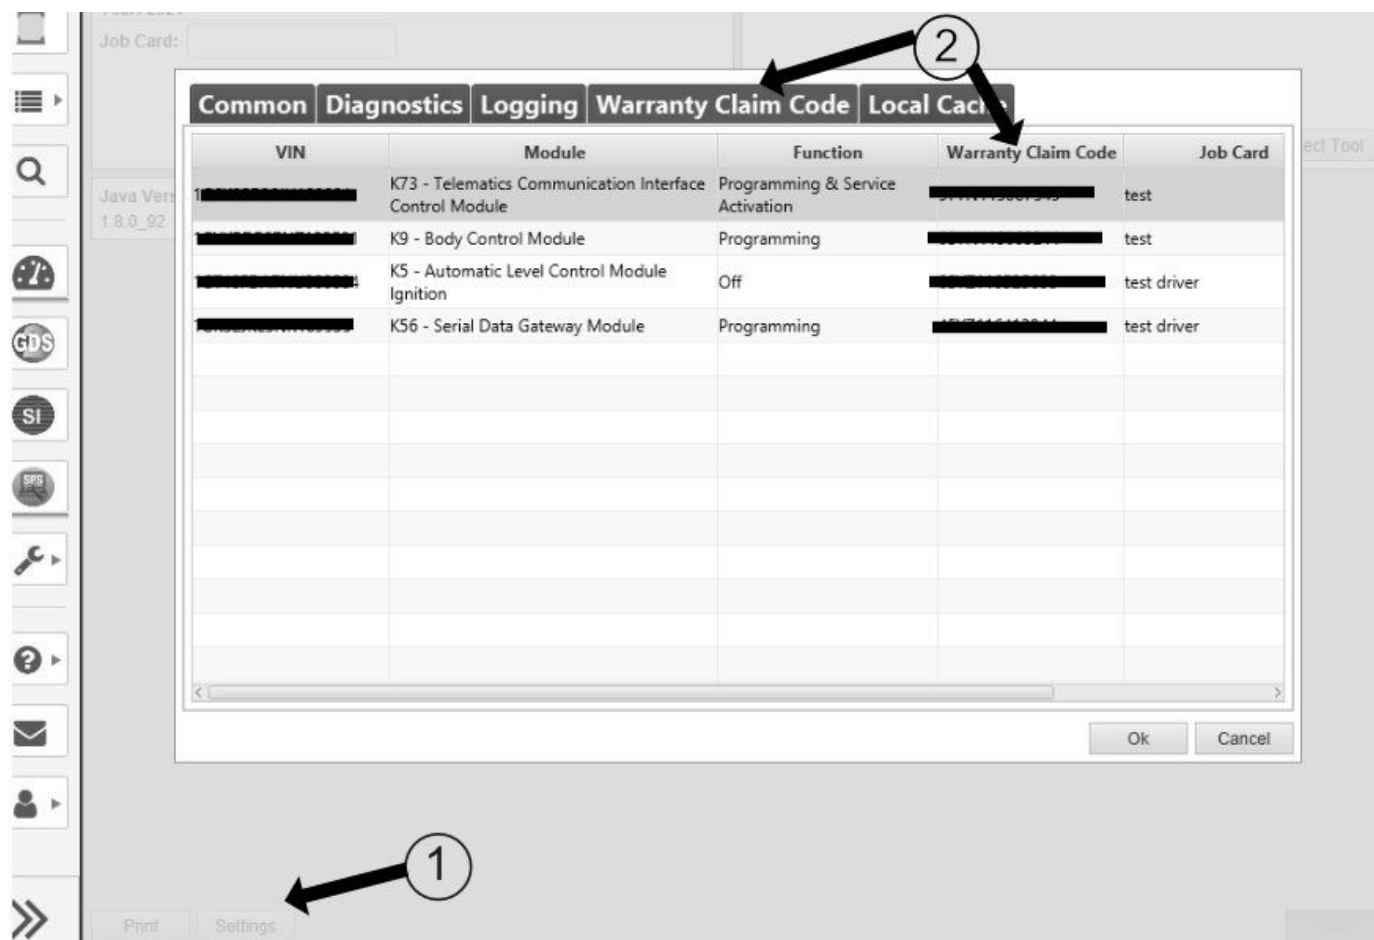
Job Card:

Java Vers
1.8.0_92

ect Tool

Common | Diagnostics | Logging | Warranty Claim Code | Local Cac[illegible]

2

| VIN | Module | Function | Warranty Claim Code | Job Card |
|---|---|---|---|---|
| 1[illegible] | K73 - Telematics Communication Interface Control Module | Programming & Service Activation | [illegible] | test |
| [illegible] | K9 - Body Control Module | Programming | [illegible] | test |
| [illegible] | K5 - Automatic Level Control Module Ignition | Off | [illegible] | test driver |
| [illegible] | K56 - Serial Data Gateway Module | Programming | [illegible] | test driver |

Ok Cancel

GDS
SI
SPS

1

Print Settings